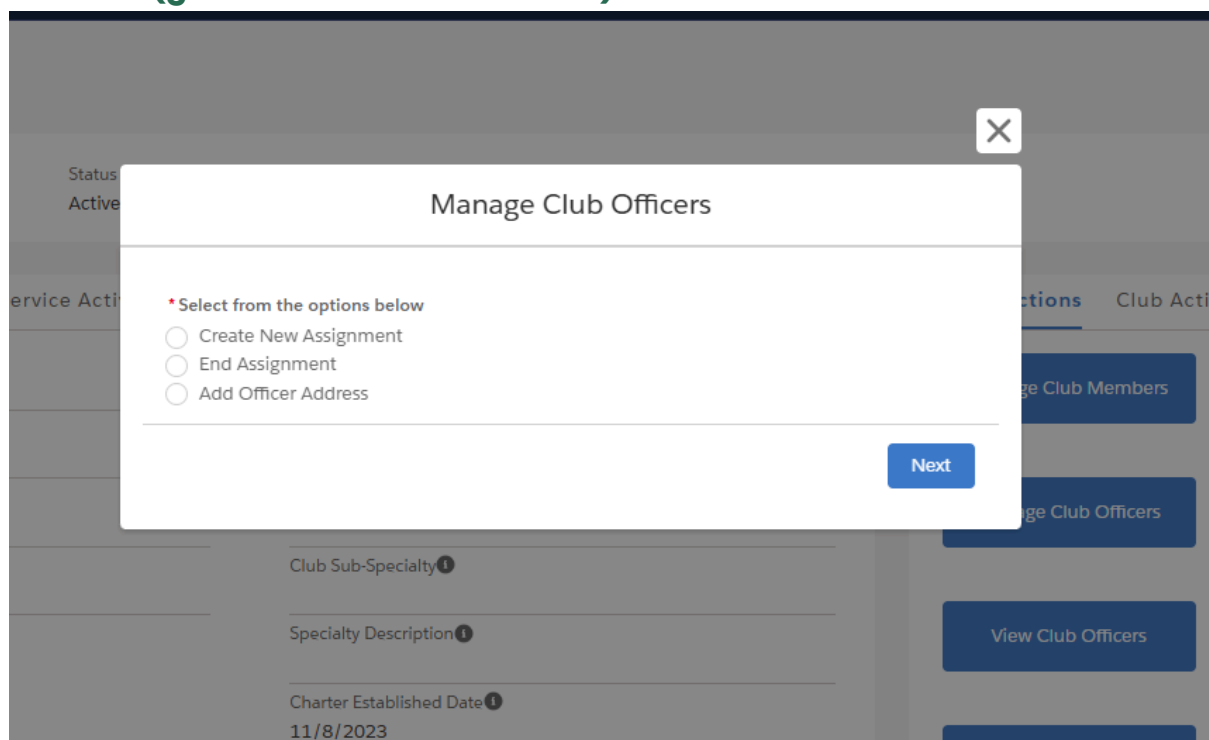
Status
Active

Manage Club Officers

* Select from the options below
Create New Assignment
End Assignment
Add Officer Address

Next

ervice Acti

ctions Club Acti

ge Club Members

ge Club Officers

Club Sub-Specialty

Specialty Description

Charter Established Date
11/8/2023

View Club Officers